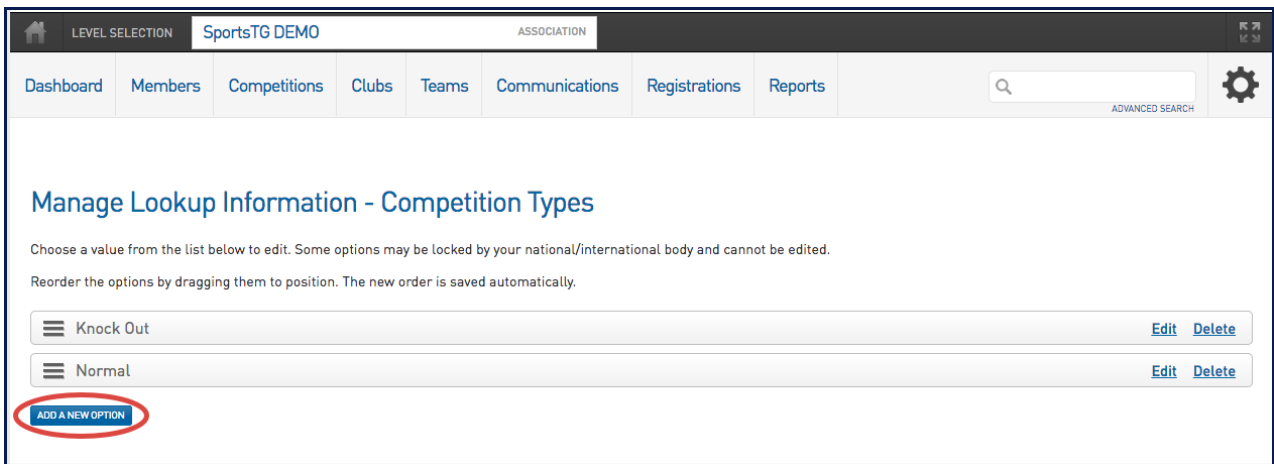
LEVEL SELECTION SportsTG DEMO ASSOCIATION

Dashboard Members Competitions Clubs Teams Communications Registrations Reports

ADVANCED SEARCH

Manage Lookup Information - Competition Types

Choose a value from the list below to edit. Some options may be locked by your national/international body and cannot be edited.

Reorder the options by dragging them to position. The new order is saved automatically.

Knock Out Edit Delete

Normal Edit Delete

ADD A NEW OPTION